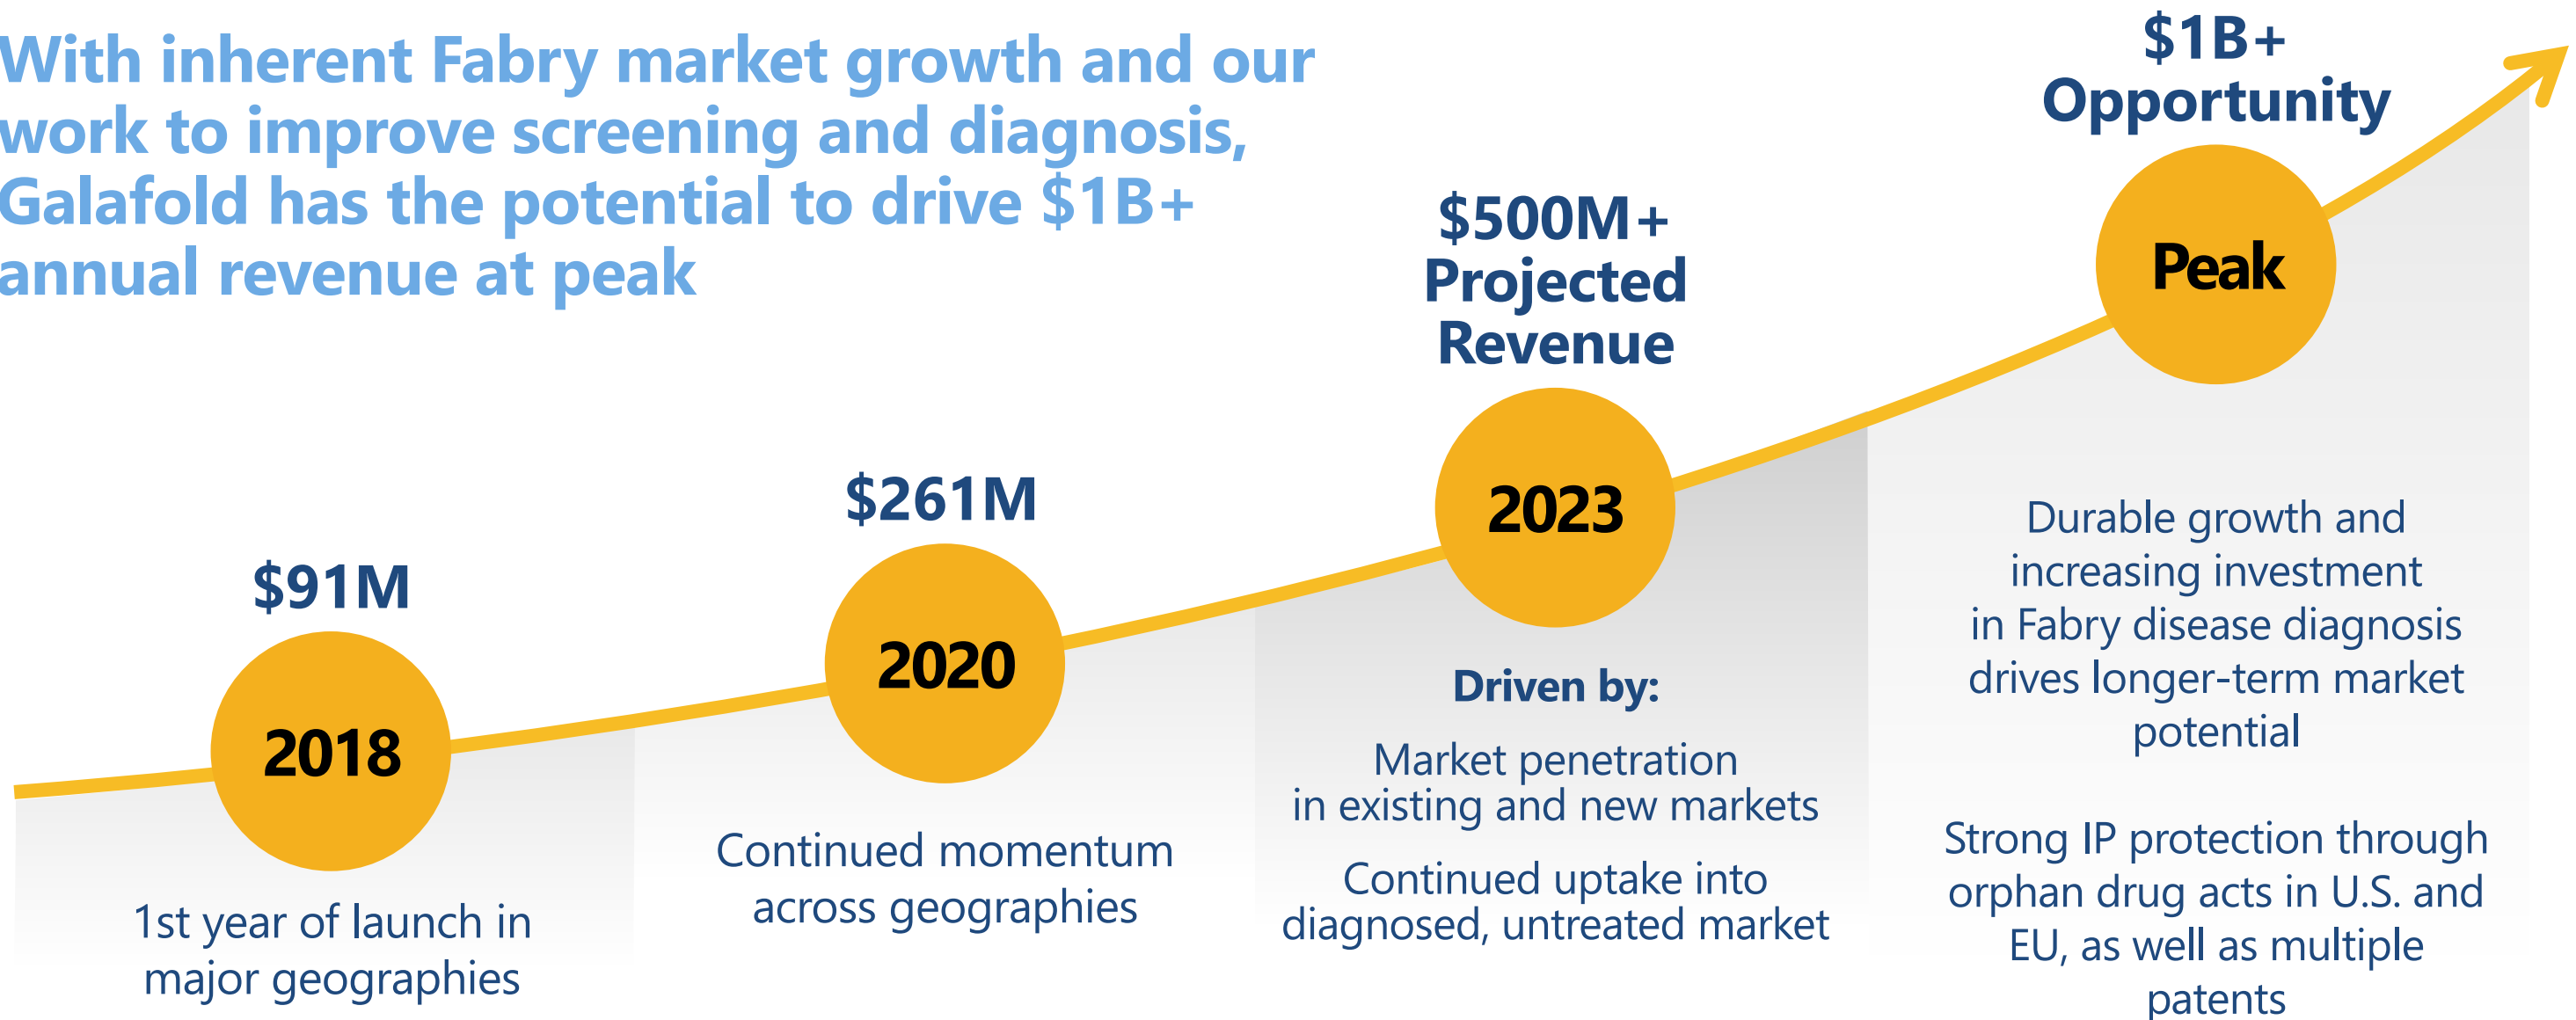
With inherent Fabry market growth and our work to improve screening and diagnosis, Galafold has the potential to drive $1B+ annual revenue at peak

$1B+ Opportunity

Peak

$500M+ Projected Revenue

2023

$261M

2020

$91M

2018

1st year of launch in major geographies

Continued momentum across geographies

Driven by:

Market penetration in existing and new markets

Continued uptake into diagnosed, untreated market

Durable growth and increasing investment in Fabry disease diagnosis drives longer-term market potential

Strong IP protection through orphan drug acts in U.S. and EU, as well as multiple patents